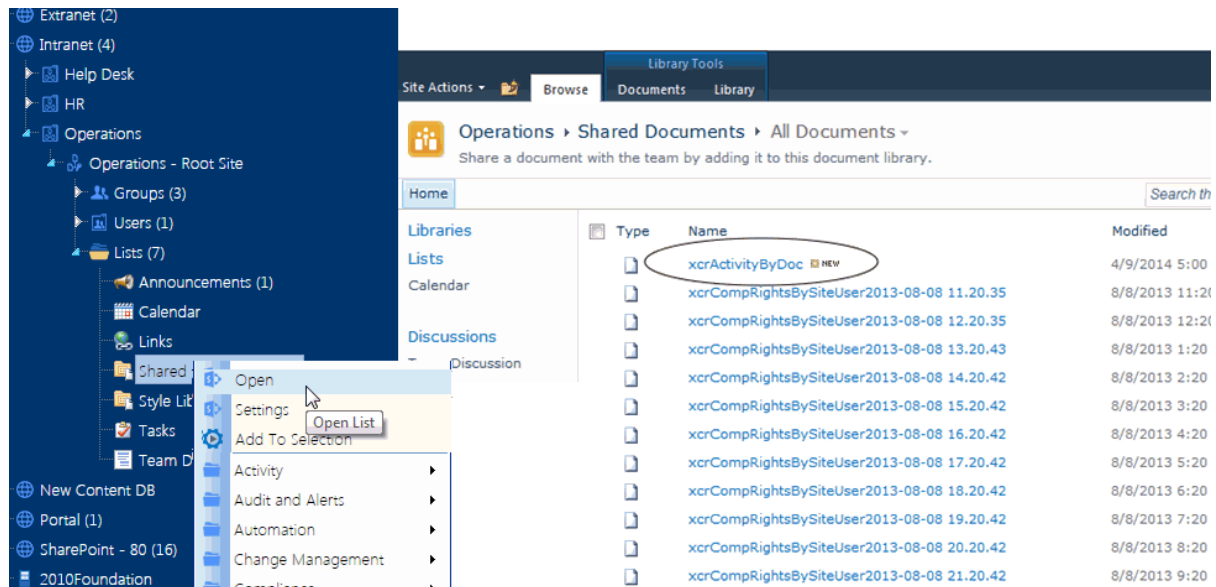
Extranet (2)
Intranet (4)
Help Desk
HR
Operations
Operations - Root Site
Groups (3)
Users (1)
Lists (7)
Announcements (1)
Calendar
Links
Shared S
Style Lib
Tasks
Team D
New Content DB
Portal (1)
SharePoint - 80 (16)
2010Foundation

Open
Settings
Open List
Add To Selection
Activity
Audit and Alerts
Automation
Change Management
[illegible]

Library Tools
Site Actions
Browse
Documents
Library

Operations ▸ Shared Documents ▸ All Documents
Share a document with the team by adding it to this document library.

Home
Search th

Libraries
Lists
Calendar
Discussions
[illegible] Discussion

| Type | Name | Modified |
|---|---|---|
| | xcrActivityByDoc NEW | 4/9/2014 5:00 |
| | xcrCompRightsBySiteUser2013-08-08 11.20.35 | 8/8/2013 11:20 |
| | xcrCompRightsBySiteUser2013-08-08 12.20.35 | 8/8/2013 12:20 |
| | xcrCompRightsBySiteUser2013-08-08 13.20.43 | 8/8/2013 1:20 |
| | xcrCompRightsBySiteUser2013-08-08 14.20.42 | 8/8/2013 2:20 |
| | xcrCompRightsBySiteUser2013-08-08 15.20.42 | 8/8/2013 3:20 |
| | xcrCompRightsBySiteUser2013-08-08 16.20.42 | 8/8/2013 4:20 |
| | xcrCompRightsBySiteUser2013-08-08 17.20.42 | 8/8/2013 5:20 |
| | xcrCompRightsBySiteUser2013-08-08 18.20.42 | 8/8/2013 6:20 |
| | xcrCompRightsBySiteUser2013-08-08 19.20.42 | 8/8/2013 7:20 |
| | xcrCompRightsBySiteUser2013-08-08 20.20.42 | 8/8/2013 8:20 |
| | xcrCompRightsBySiteUser2013-08-08 21.20.42 | 8/8/2013 9:20 |